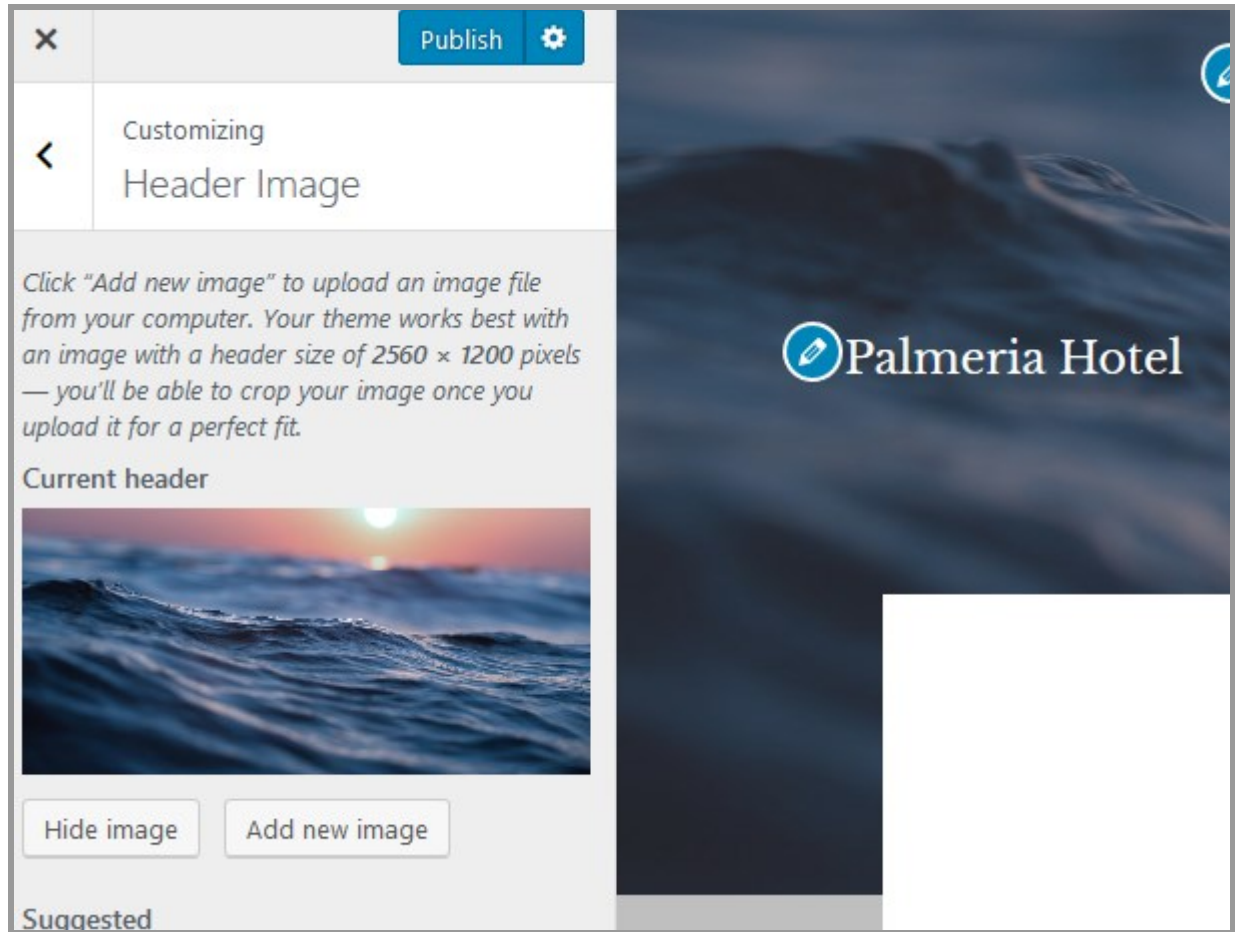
×

Publish

Customizing

Header Image

Click “Add new image” to upload an image file from your computer. Your theme works best with an image with a header size of 2560 × 1200 pixels — you’ll be able to crop your image once you upload it for a perfect fit.

Current header

Hide image

Add new image

Suggested

Palmeria Hotel